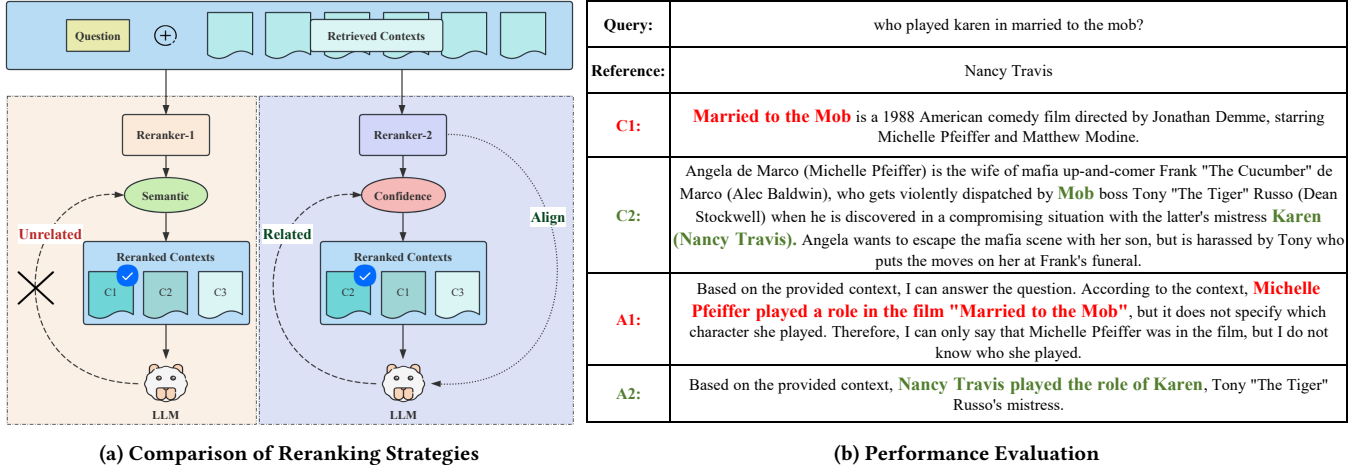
Question

Retrieved Contexts

Reranker-1

Semantic

Unrelated

Reranked Contexts

C1 C2 C3

LLM

Reranker-2

Confidence

Related

Align

Reranked Contexts

C2 C1 C3

LLM

(a) Comparison of Reranking Strategies

| Query: | who played karen in married to the mob? |
|---|---|
| Reference: | Nancy Travis |
| C1: | Married to the Mob is a 1988 American comedy film directed by Jonathan Demme, starring Michelle Pfeiffer and Matthew Modine. |
| C2: | Angela de Marco (Michelle Pfeiffer) is the wife of mafia up-and-comer Frank "The Cucumber" de Marco (Alec Baldwin), who gets violently dispatched by Mob boss Tony "The Tiger" Russo (Dean Stockwell) when he is discovered in a compromising situation with the latter's mistress Karen (Nancy Travis). Angela wants to escape the mafia scene with her son, but is harassed by Tony who puts the moves on her at Frank's funeral. |
| A1: | Based on the provided context, I can answer the question. According to the context, Michelle Pfeiffer played a role in the film "Married to the Mob", but it does not specify which character she played. Therefore, I can only say that Michelle Pfeiffer was in the film, but I do not know who she played. |
| A2: | Based on the provided context, Nancy Travis played the role of Karen, Tony "The Tiger" Russo's mistress. |

(b) Performance Evaluation